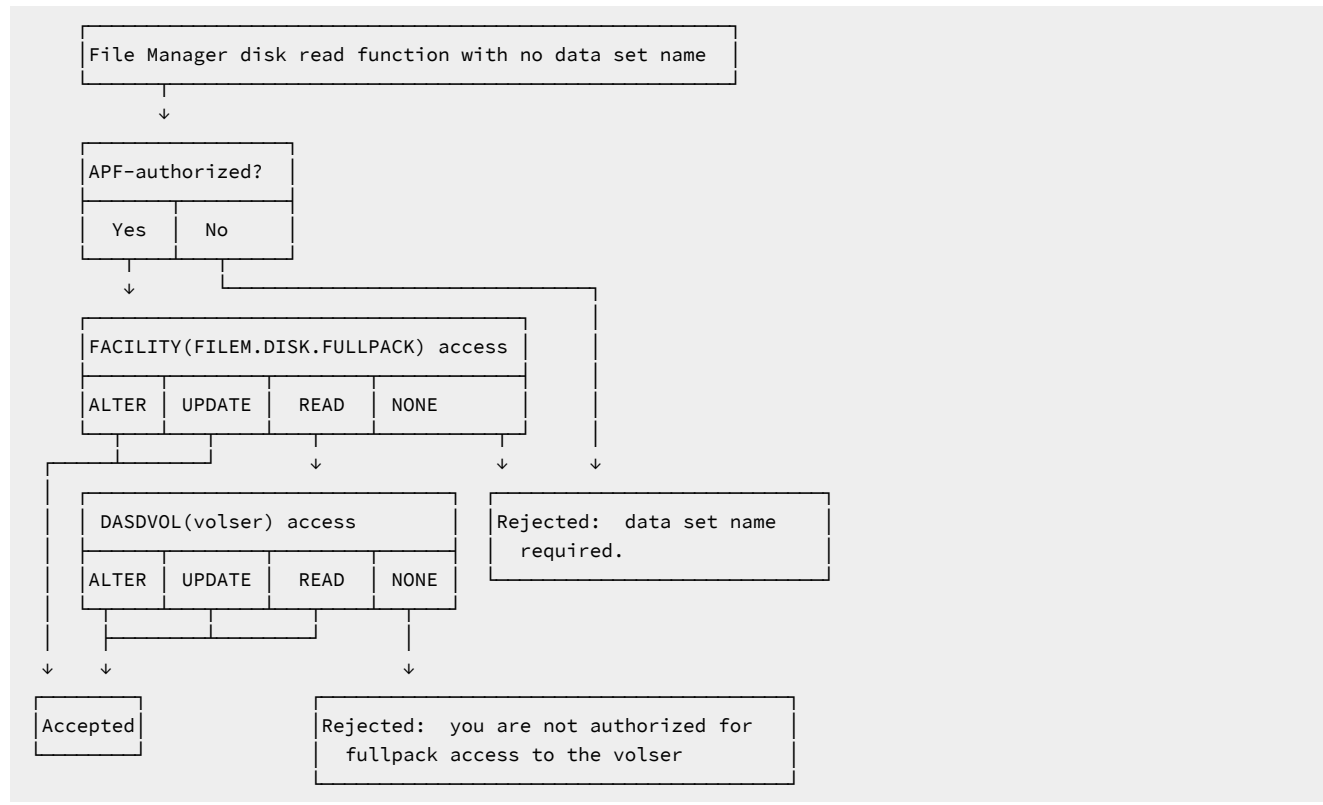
File Manager disk read function with no data set name

APF-authorized?

Yes

No

FACILITY(FILEM.DISK.FULLPACK) access

ALTER

UPDATE

READ

NONE

DASDVOL(volser) access

ALTER

UPDATE

READ

NONE

Rejected: data set name required.

Accepted

Rejected: you are not authorized for fullpack access to the volser